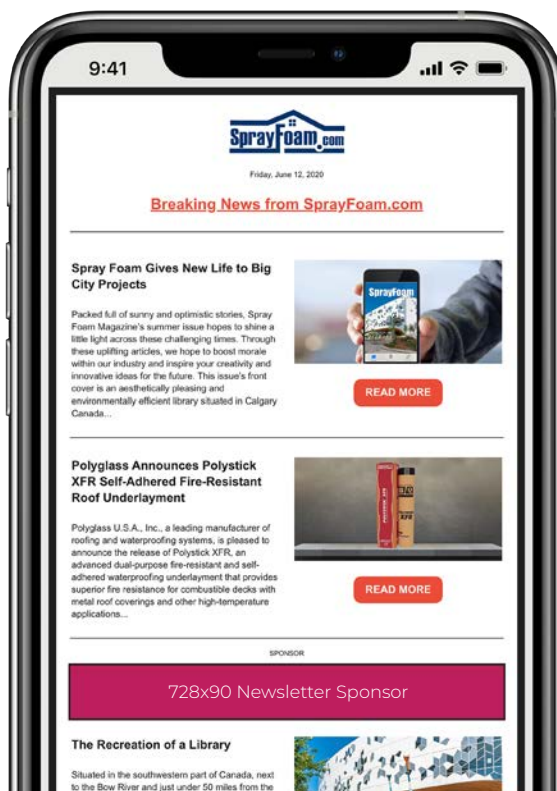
9:41

SprayFoam.com

Friday, June 12, 2020

Breaking News from SprayFoam.com

Spray Foam Gives New Life to Big City Projects

Packed full of sunny and optimistic stories, Spray Foam Magazine's summer issue hopes to shine a little light across these challenging times. Through these uplifting articles, we hope to boost morale within our industry and inspire your creativity and innovative ideas for the future. This issue's front cover is an aesthetically pleasing and environmentally efficient library situated in Calgary Canada...

SprayFoam

READ MORE

Polyglass Announces Polystick XFR Self-Adhered Fire-Resistant Roof Underlayment

Polyglass U.S.A., Inc., a leading manufacturer of roofing and waterproofing systems, is pleased to announce the release of Polystick XFR, an advanced dual-purpose fire-resistant and self-adhered waterproofing underlayment that provides superior fire resistance for combustible decks with metal roof coverings and other high-temperature applications...

XFR

READ MORE

SPONSOR

728x90 Newsletter Sponsor

The Recreation of a Library

Situated in the southwestern part of Canada, next to the Bow River and just under 50 miles from the